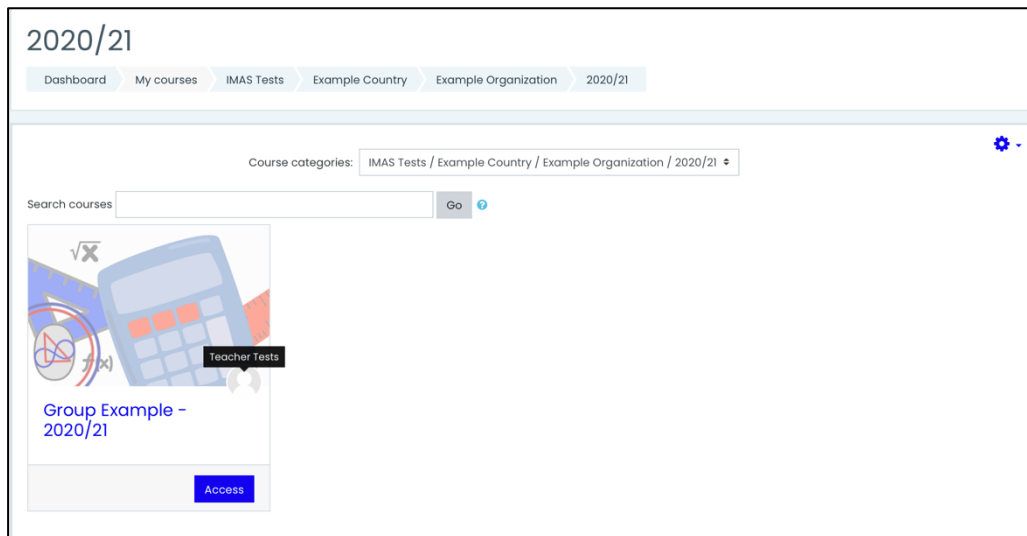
2020/21

Dashboard My courses IMAS Tests Example Country Example Organization 2020/21

Course categories: IMAS Tests / Example Country / Example Organization / 2020/21

Search courses Go

$\sqrt{x}$

$f(x)$

Teacher Tests

Group Example - 2020/21

Access